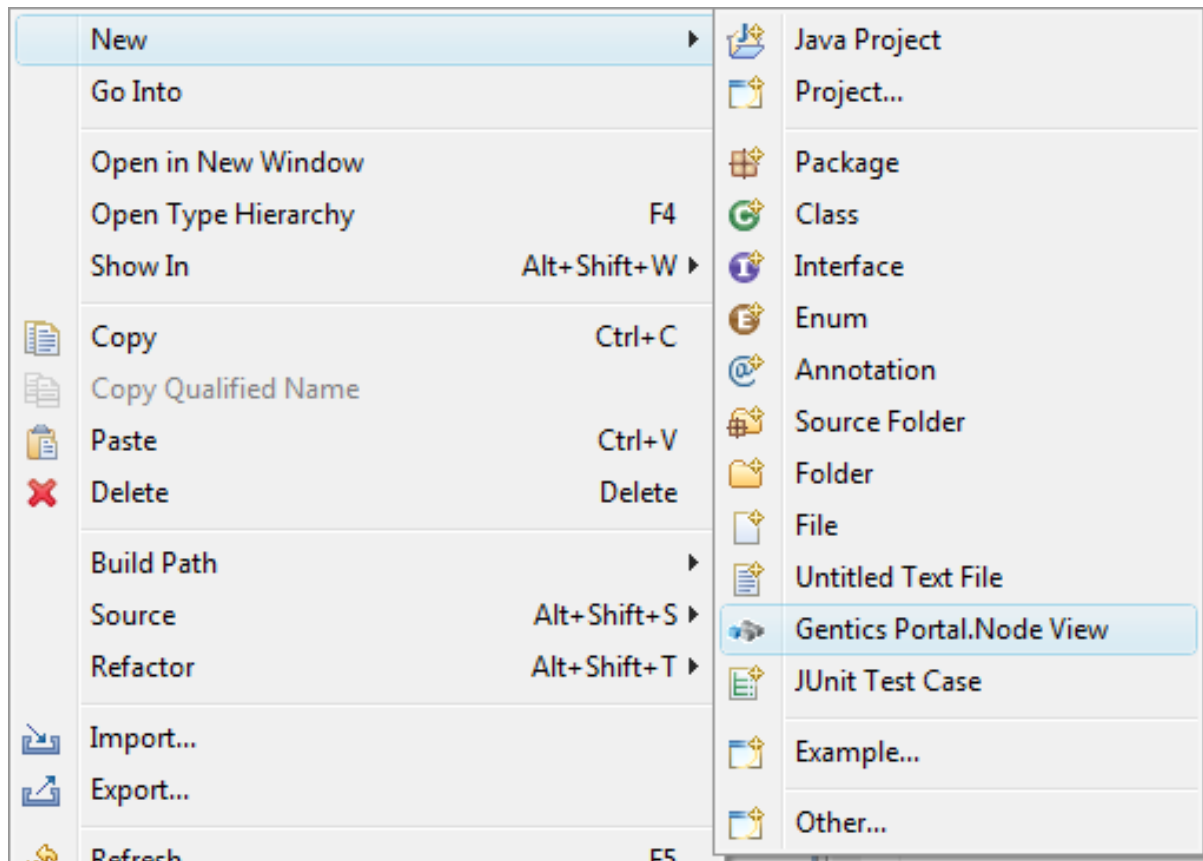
New
Go Into
Open in New Window
Open Type Hierarchy F4
Show In Alt+Shift+W
Copy Ctrl+C
Copy Qualified Name
Paste Ctrl+V
Delete Delete
Build Path
Source Alt+Shift+S
Refactor Alt+Shift+T
Import...
Export...
Refresh F5

Java Project
Project...
Package
Class
Interface
Enum
Annotation
Source Folder
Folder
File
Untitled Text File
Gentics Portal.Node View
JUnit Test Case
Example...
Other...